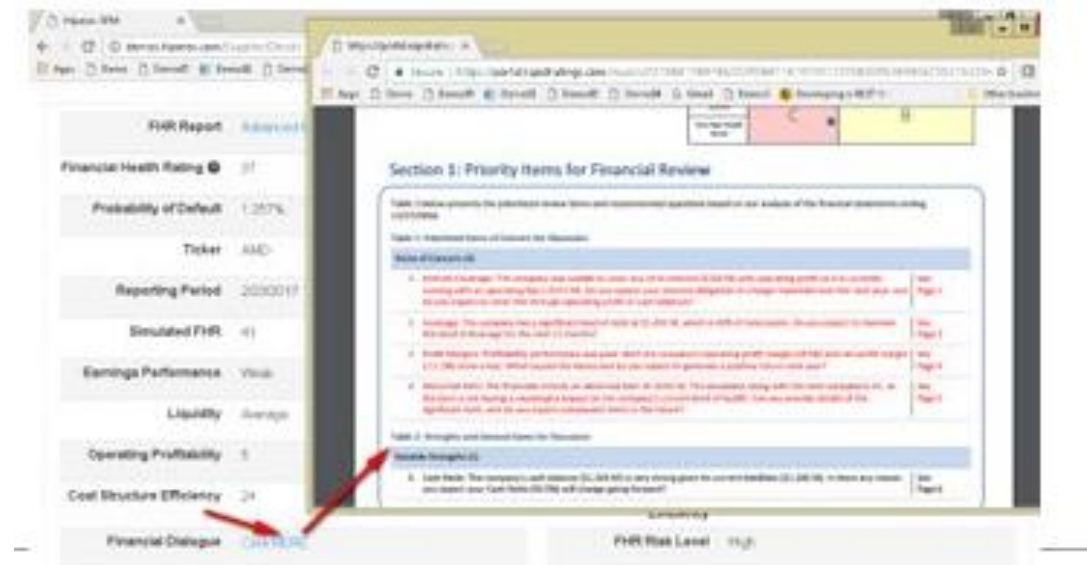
Hapeon RPM

Apps

FHR Report Advanced

Financial Health Rating 37

Probability of Default 1.257%

Ticker AMD

Reporting Period 2020

Simulated FHR 41

Earnings Performance Weak

Liquidity Average

Operating Profitability 5

Cost Structure Efficiency 24

Financial Dialogue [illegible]

https://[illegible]

Secure | https://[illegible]

Section 1: Priority Items for Financial Review

Table 1: Identified Items of Concern for Discussion

Table 2: Strengths and General Items for Discussion

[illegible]

FHR Risk Level High